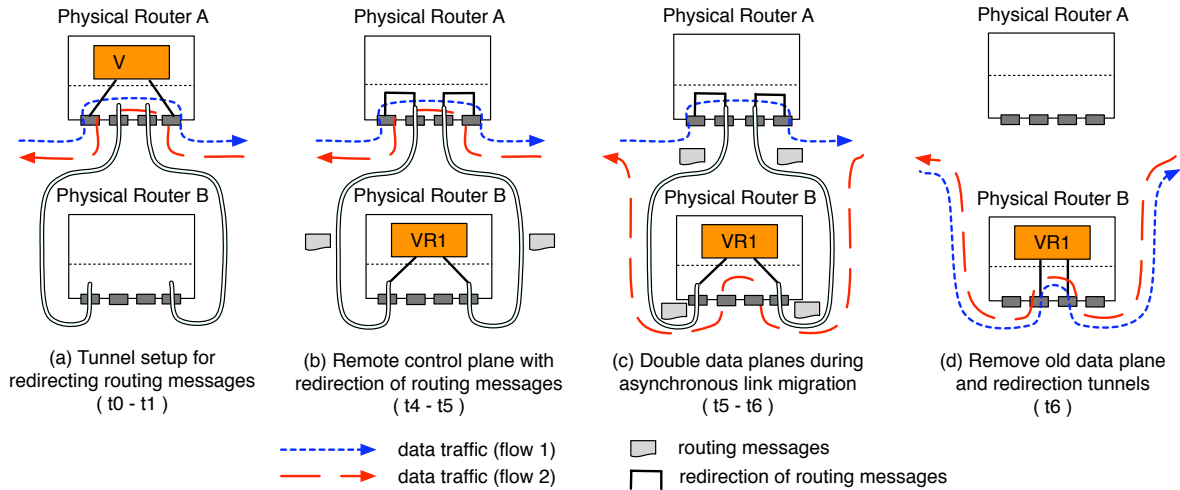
Physical Router A

V

Physical Router B

(a) Tunnel setup for redirecting routing messages ( t0 - t1 )

Physical Router A

Physical Router B

VR1

(b) Remote control plane with redirection of routing messages ( t4 - t5 )

Physical Router A

Physical Router B

VR1

(c) Double data planes during asynchronous link migration ( t5 - t6 )

Physical Router A

Physical Router B

VR1

(d) Remove old data plane and redirection tunnels ( t6 )

data traffic (flow 1)

data traffic (flow 2)

routing messages

redirection of routing messages